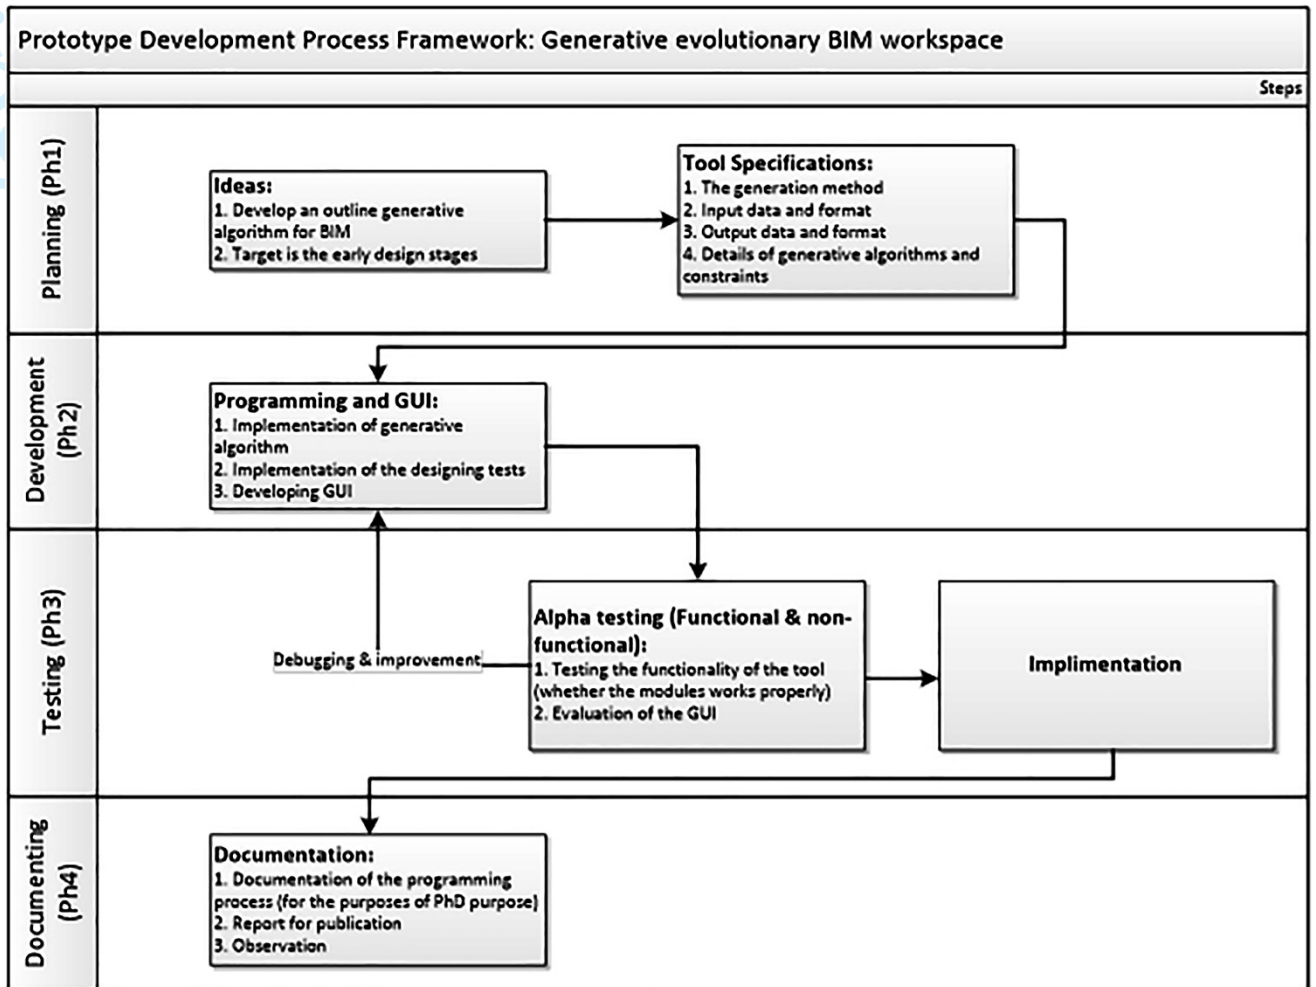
Prototype Development Process Framework: Generative evolutionary BIM workspace

Steps

Planning (Ph1)

Ideas:
1. Develop an outline generative algorithm for BIM
2. Target is the early design stages

Tool Specifications:
1. The generation method
2. Input data and format
3. Output data and format
4. Details of generative algorithms and constraints

Development (Ph2)

Programming and GUI:
1. Implementation of generative algorithm
2. Implementation of the designing tests
3. Developing GUI

Testing (Ph3)

Debugging & improvement

Alpha testing (Functional & non-functional):
1. Testing the functionality of the tool (whether the modules works properly)
2. Evaluation of the GUI

Implimentation

Documenting (Ph4)

Documentation:
1. Documentation of the programming process (for the purposes of PhD purpose)
2. Report for publication
3. Observation